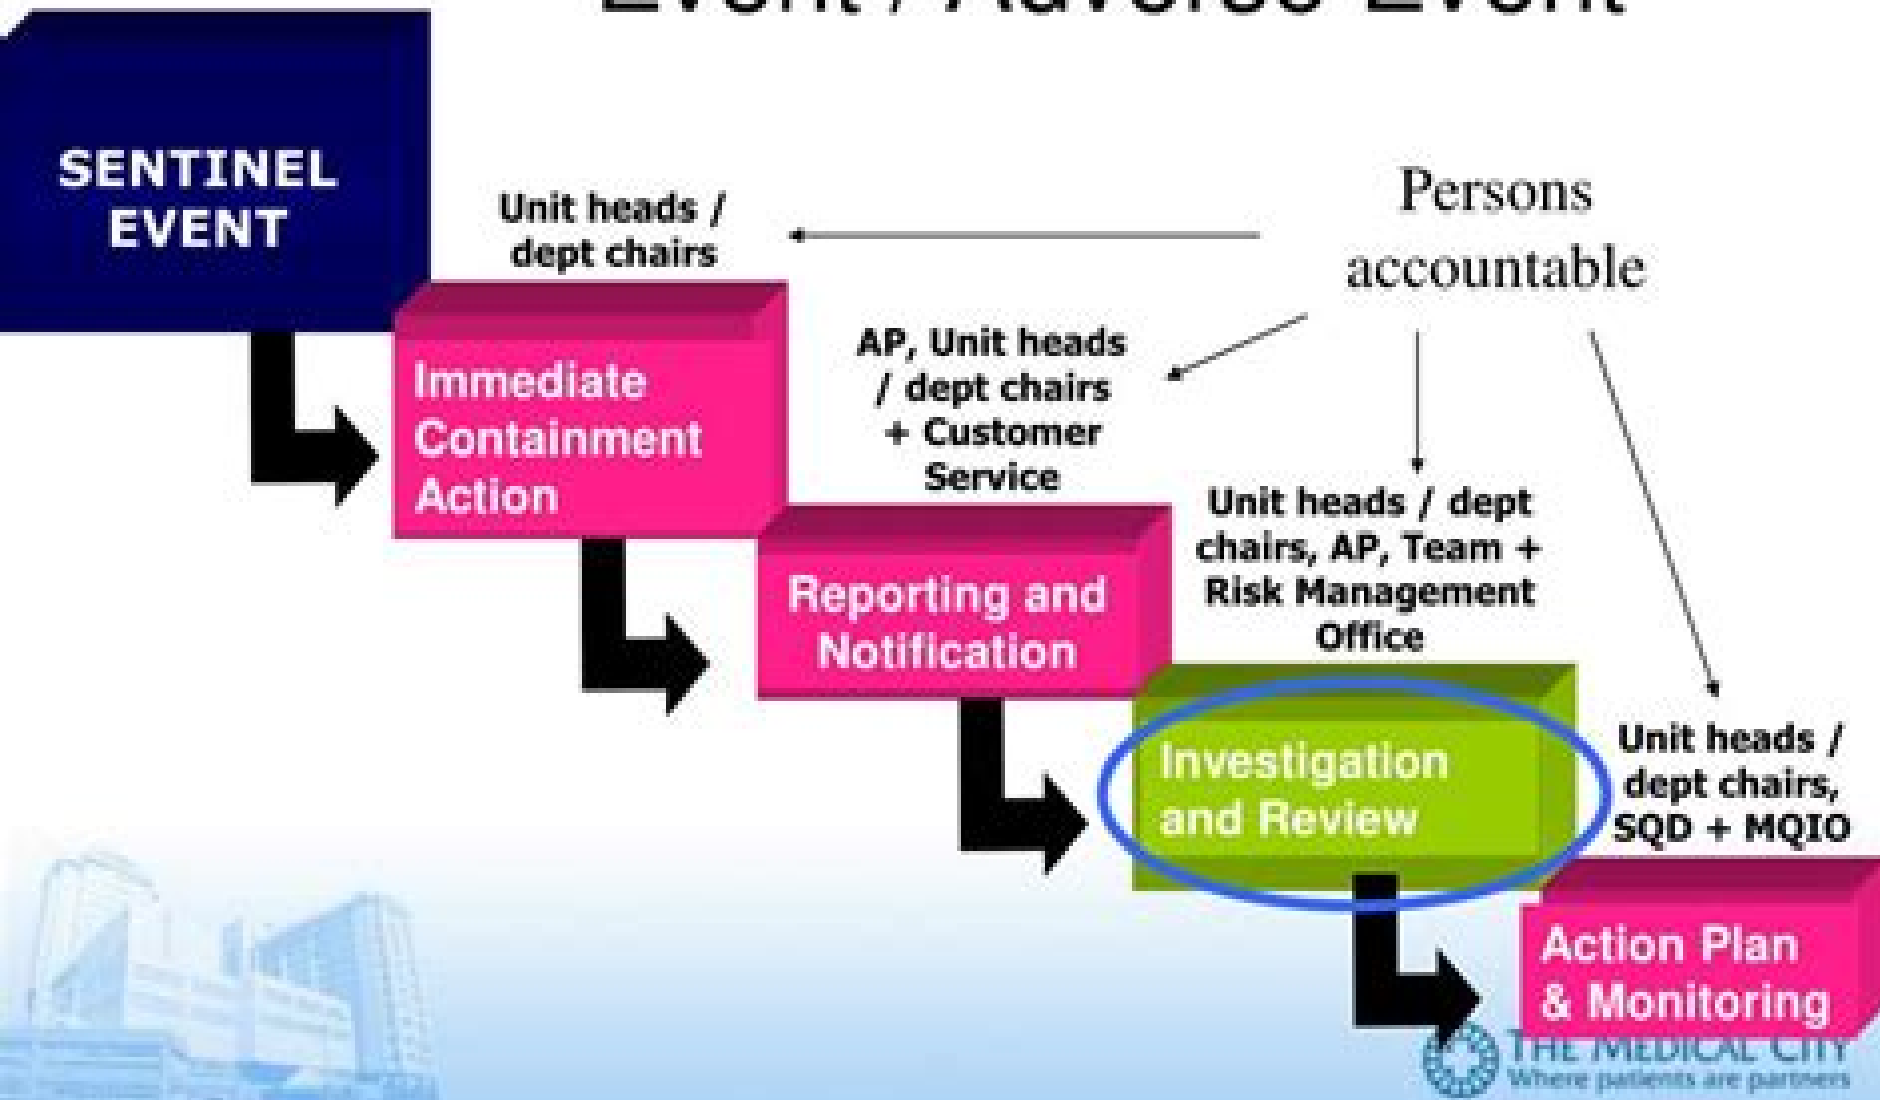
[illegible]

SENTINEL EVENT

Unit heads / dept chairs

Persons accountable

Immediate Containment Action

AP, Unit heads / dept chairs + Customer Service

Reporting and Notification

Unit heads / dept chairs, AP, Team + Risk Management Office

Investigation and Review

Unit heads / dept chairs, SQD + MQIO

Action Plan & Monitoring

THE MEDICAL CITY
Where patients are partners